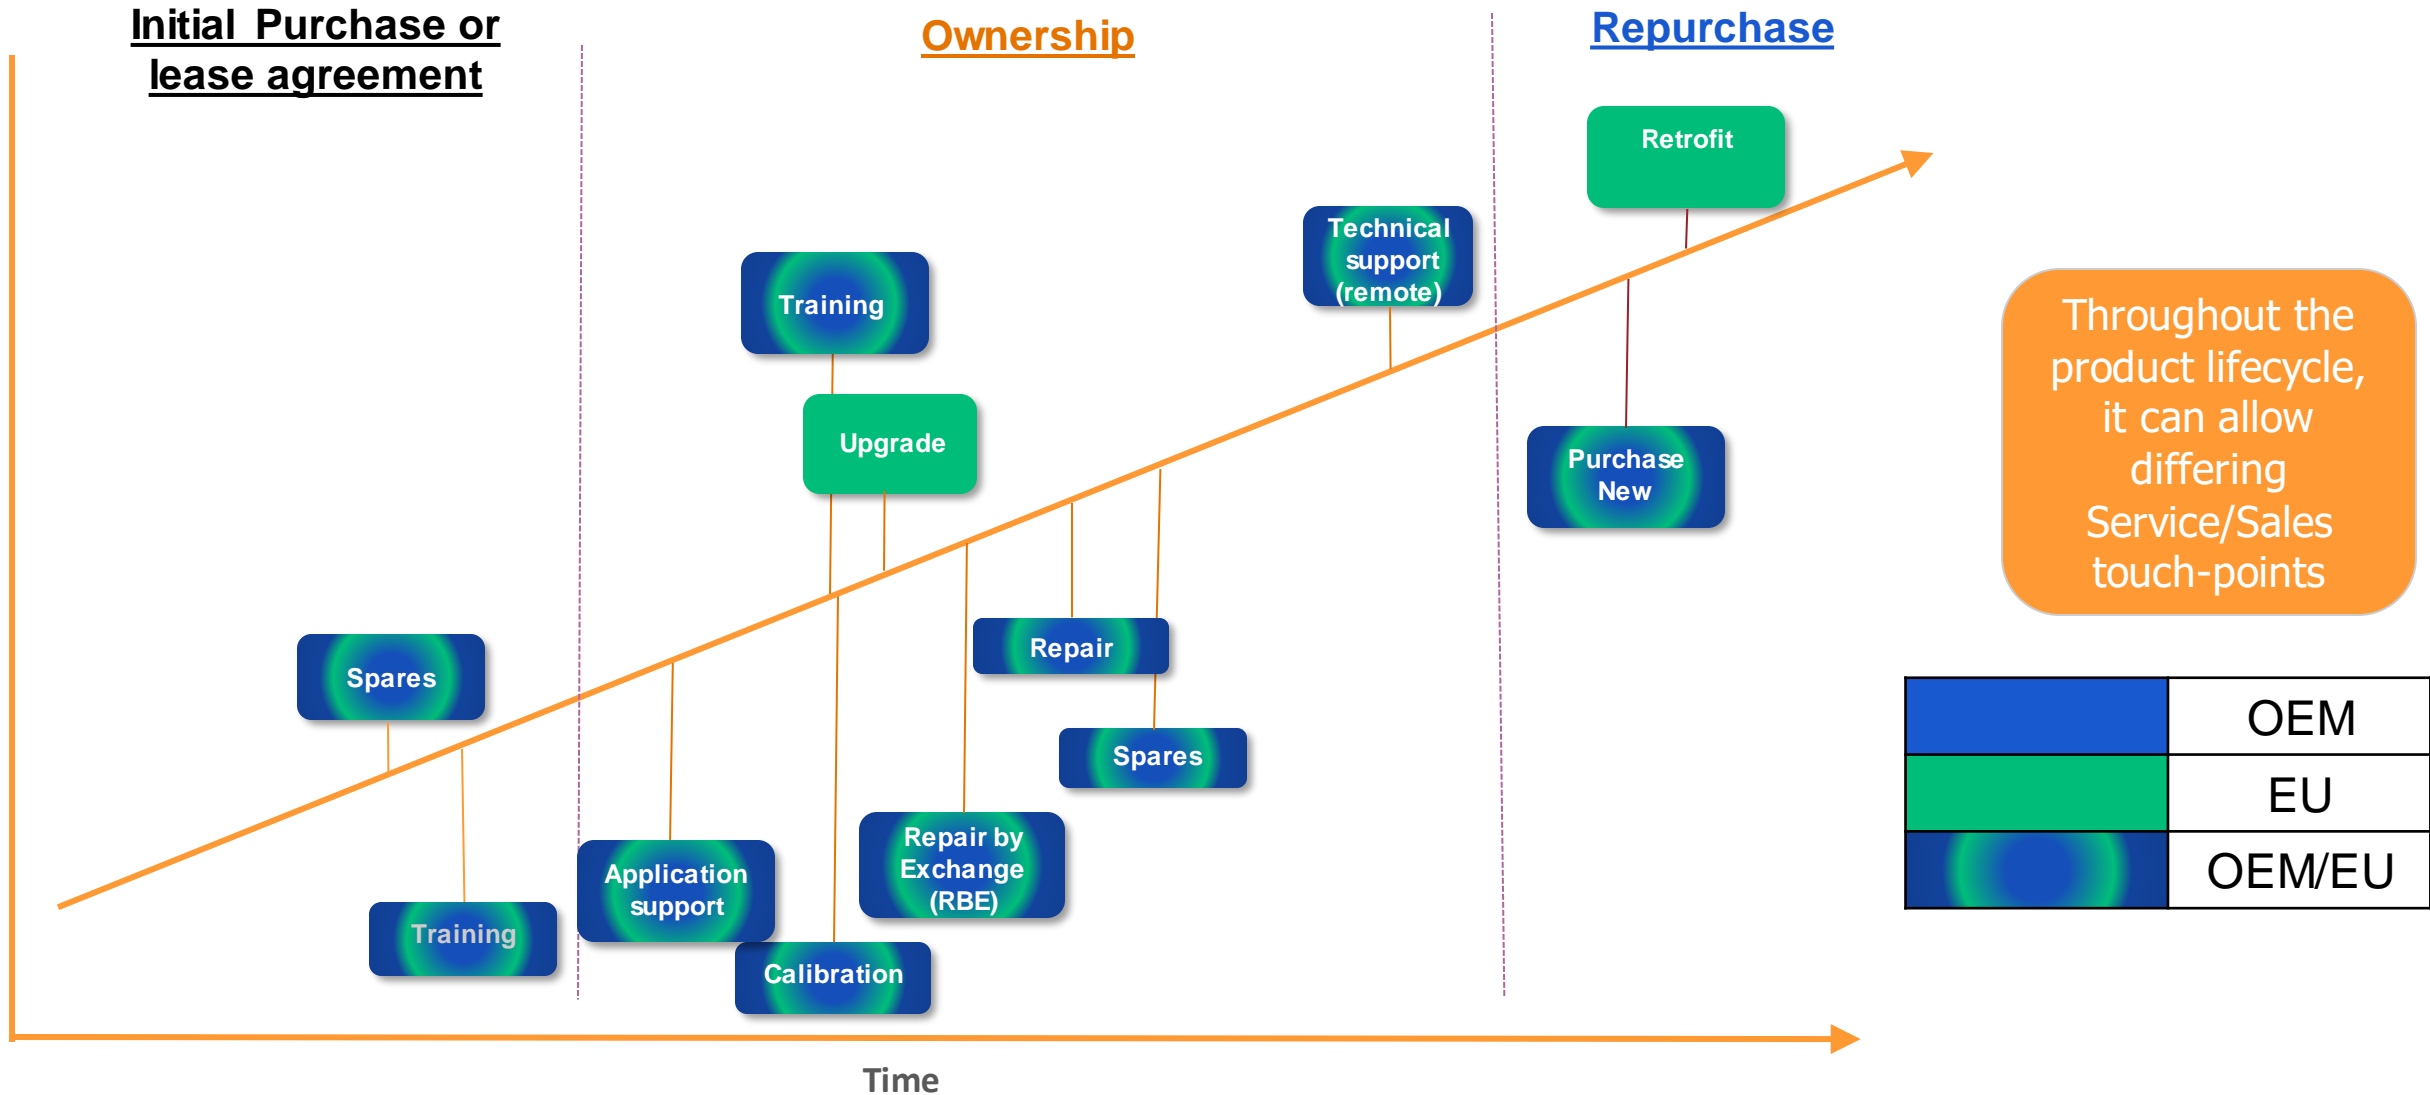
Initial Purchase or lease agreement

Ownership

Repurchase

Retrofit

Technical support (remote)

Training

Upgrade

Purchase New

Throughout the product lifecycle, it can allow differing Service/Sales touch-points

Spares

Repair

Spares

Repair by Exchange (RBE)

Application support

Training

Calibration

| | OEM |
|---|---|
| | EU |
| | OEM/EU |

Time